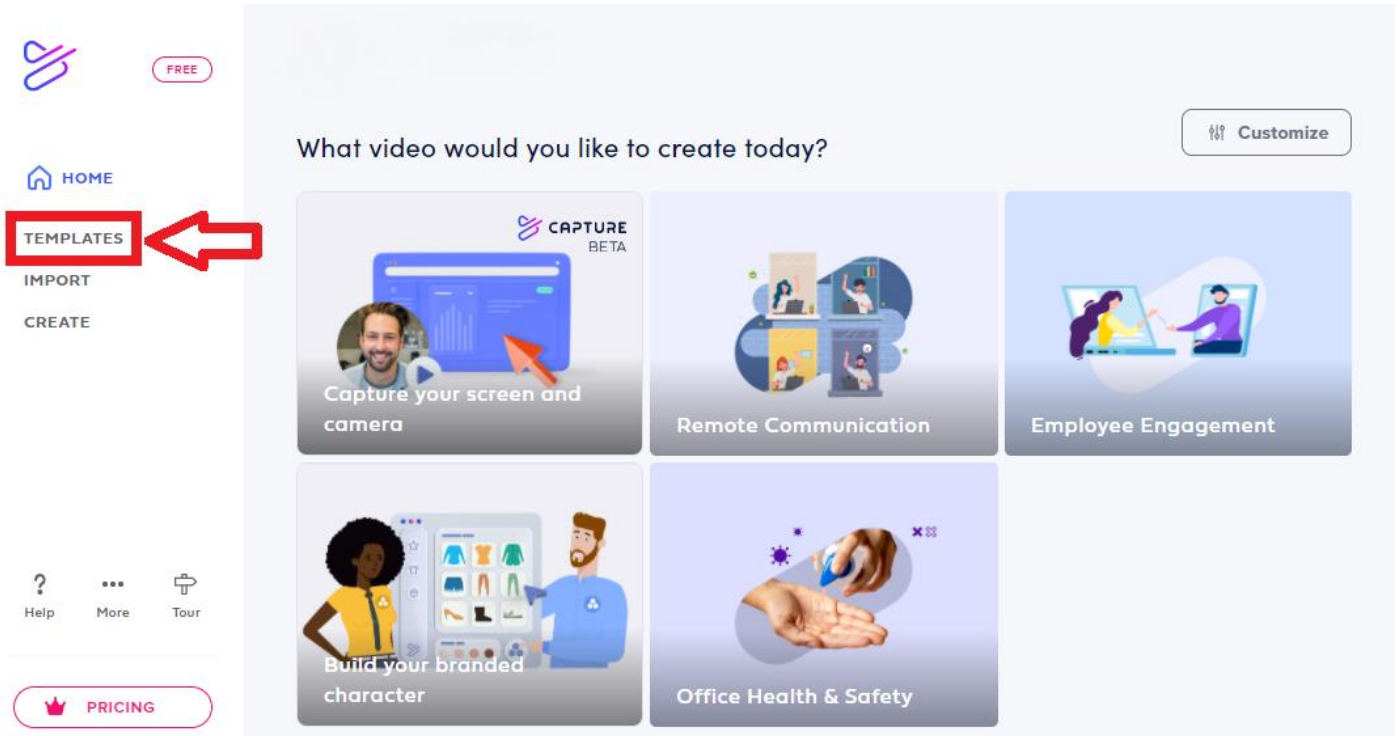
FREE

HOME

TEMPLATES

IMPORT

CREATE

What video would you like to create today?

Customize

CAPTURE BETA

Capture your screen and camera

Remote Communication

Employee Engagement

Build your branded character

Office Health & Safety

Help

More

Tour

PRICING